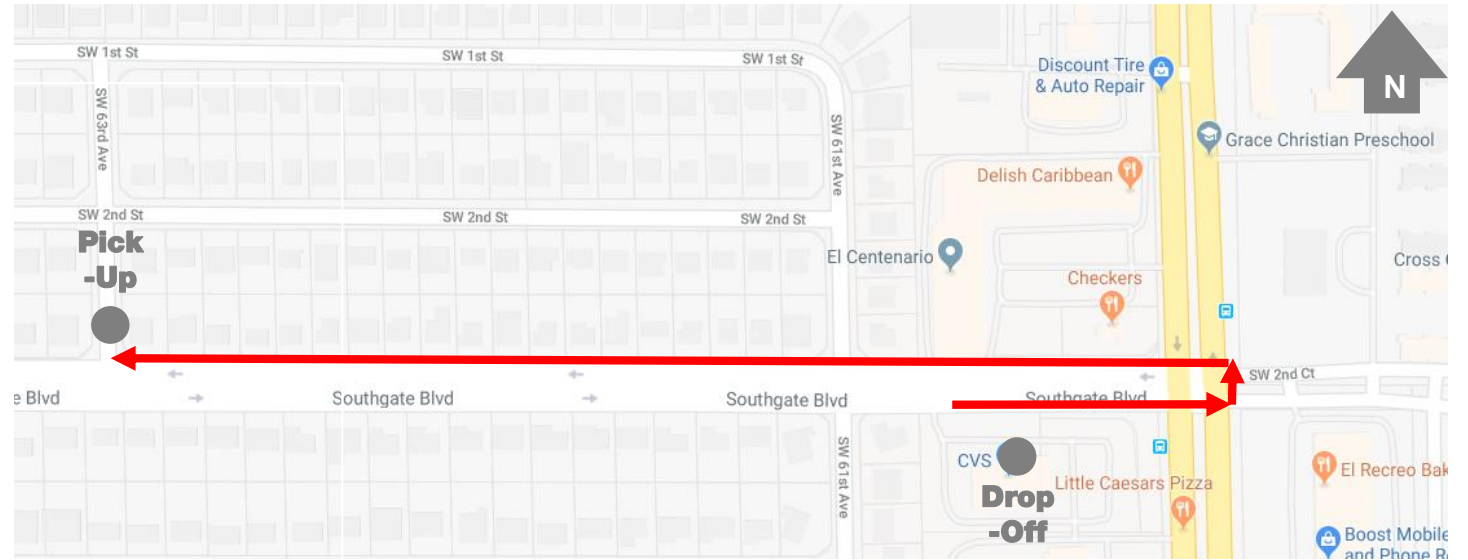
SW 1st St
SW 1st St
SW 1st St
SW 63rd Ave
SW 61st Ave
Discount Tire & Auto Repair
Grace Christian Preschool
N
Delish Caribbean
SW 2nd St
SW 2nd St
SW 2nd St
Pick -Up
El Centenario
Checkers
Cross C
SW 2nd Ct
e Blvd
Southgate Blvd
Southgate Blvd
Southgate Blvd
SW 61st Ave
CVS
Drop -Off
Little Caesars Pizza
El Recreo Bak
Boost Mobile and Phone R